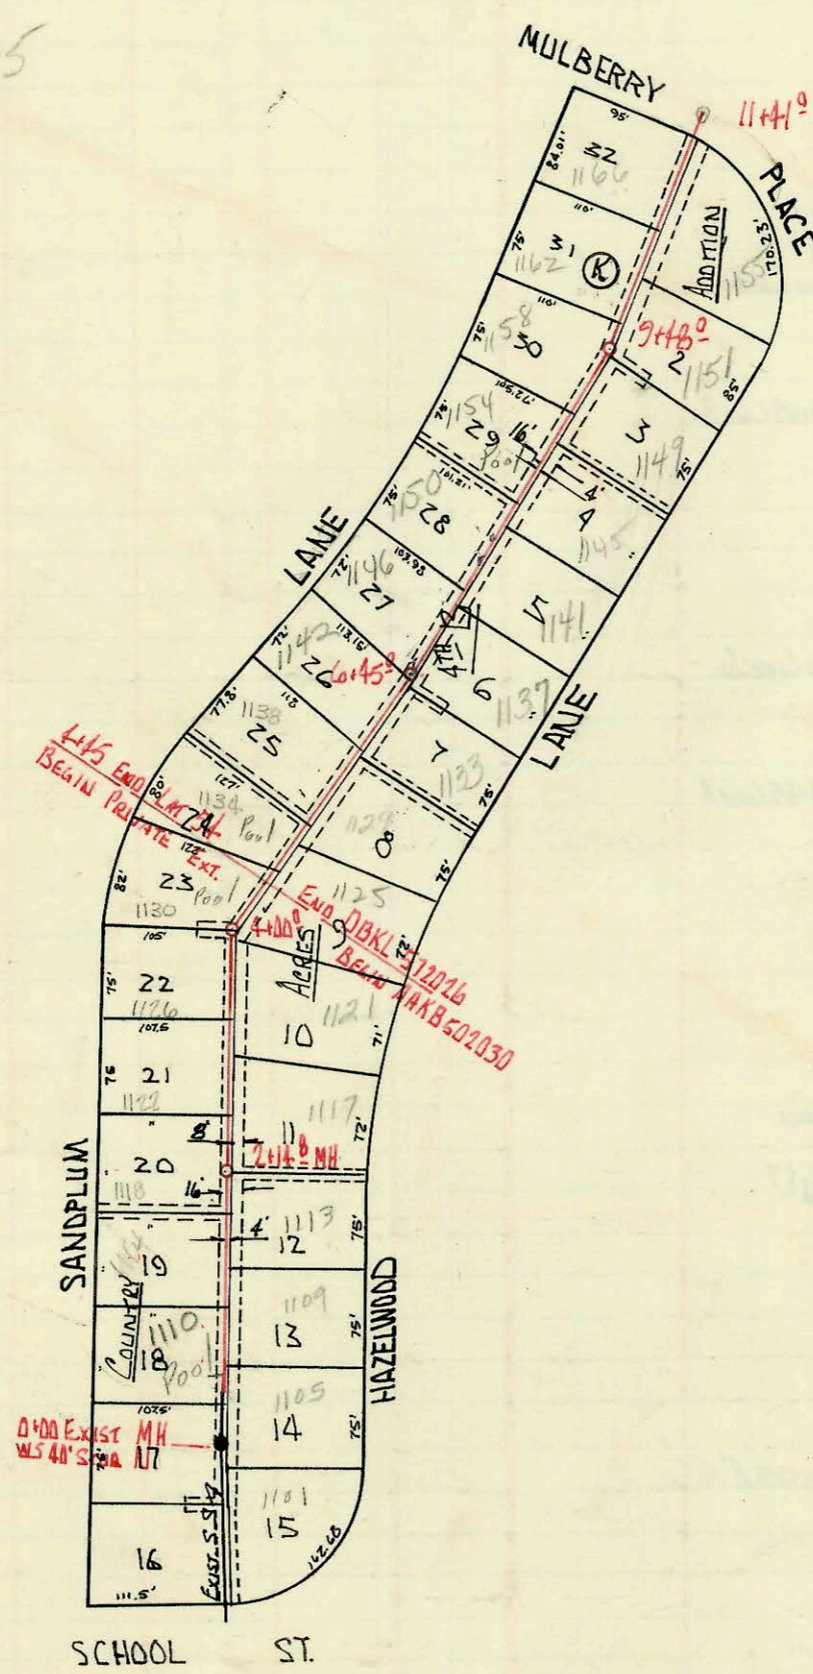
5

MULBERRY

PLACE

11+41.9

95'

84.01'

32

1166

110'

75'

31

1162

(K)

ADDITION

170.23'

1155

110'

75'

1158

30

9+18.0

2

1151

85'

105.22'

75'

1154

29

16'

Pool

3

1149

75'

101.21'

75'

1150

28

4'

4

1145

LANE

103.98

72'

1146

27

5

1141

113.16'

72'

1142

26

6+45.0

4th

6

1137

LANE

118

77.3'

1138

25

7

1133

75'

4+45 END DAKL 1.2.7.1

BEGIN PRIVATE EXT.

127'

80'

1134

24

Pool

1129

8

75'

122'

82'

23

Pool

1130

1125

END DBKL 712016

BEGIN JAKB502030

4+00.0

105'

9

72'

75'

22

1126

Acres

107.5

10

1121

71'

76

21

1122

1117

72'

8'

11

20

2+14.0 MH

16'

1118

1113

4'

75'

12

SANDPLUM

19

1114

COUNTRY

1109

1110

13

75'

18

Pool

HAZELWOOD

1102.5

1105

0+00 Exist MH

WS 40' S(?) 17

14

75'

1101

15

Exist. S.S.

16

142.68

111.5'

SCHOOL ST.